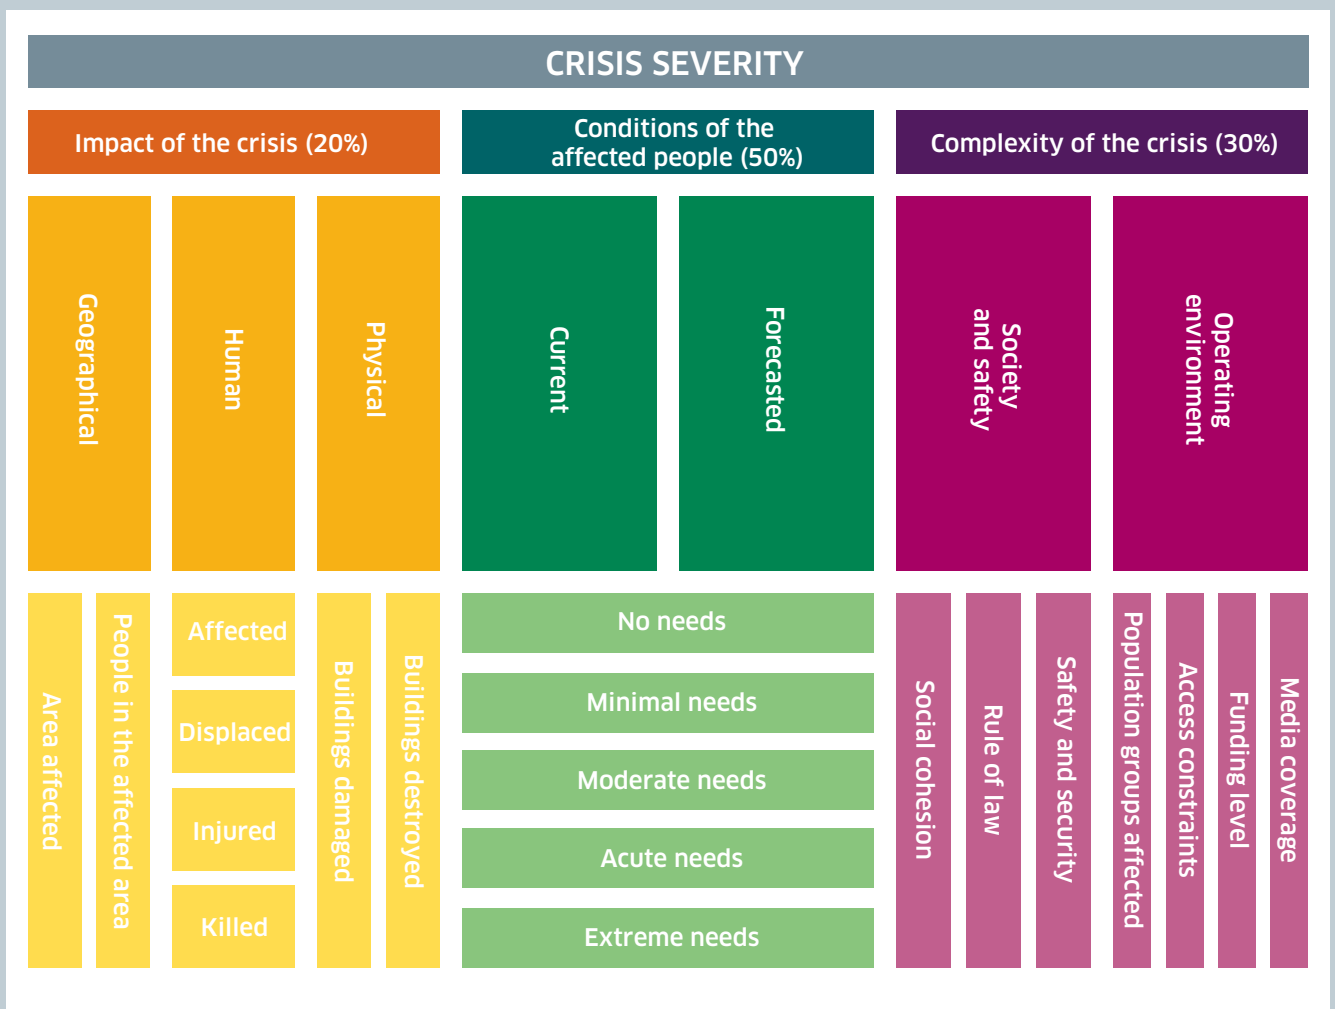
CRISIS SEVERITY

Impact of the crisis (20%)

Conditions of the affected people (50%)

Complexity of the crisis (30%)

Geographical

Human

Physical

Current

Forecasted

Society and safety

Operating environment

Area affected

People in the affected area

Affected

Displaced

Injured

Killed

Buildings damaged

Buildings destroyed

No needs

Minimal needs

Moderate needs

Acute needs

Extreme needs

Social cohesion

Rule of law

Safety and security

Population groups affected

Access constraints

Funding level

Media coverage